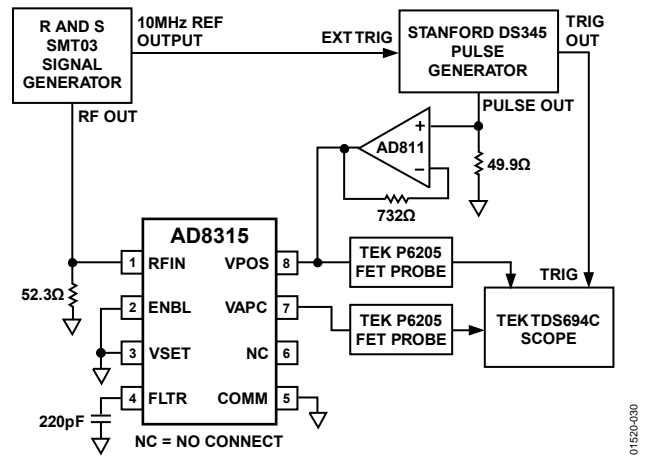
R AND S SMT03 SIGNAL GENERATOR

10MHz REF OUTPUT

EXT TRIG

STANFORD DS345 PULSE GENERATOR

TRIG OUT

PULSE OUT

RF OUT

+

AD811

−

49.9Ω

732Ω

AD8315

1 RFIN

VPOS 8

2 ENBL

VAPC 7

3 VSET

NC 6

4 FLTR

COMM 5

52.3Ω

220pF

NC = NO CONNECT

TEK P6205 FET PROBE

TEK P6205 FET PROBE

TRIG

TEK TDS694C SCOPE

01520-030